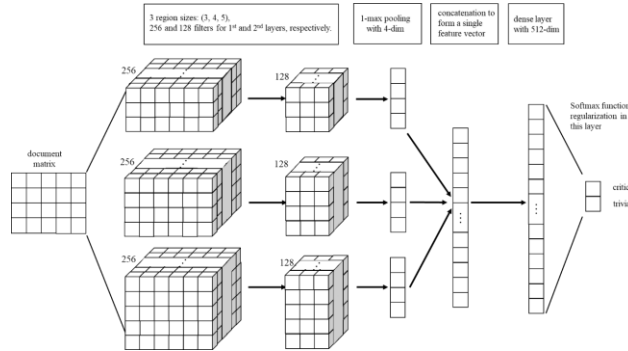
3 region sizes: (3, 4, 5), 256 and 128 filters for 1st and 2nd layers, respectively.

1-max pooling with 4-dim

concatenation to form a single feature vector

dense layer with 512-dim

256

128

256

128

256

128

document matrix

Softmax function regularization in this layer

critic

trivi